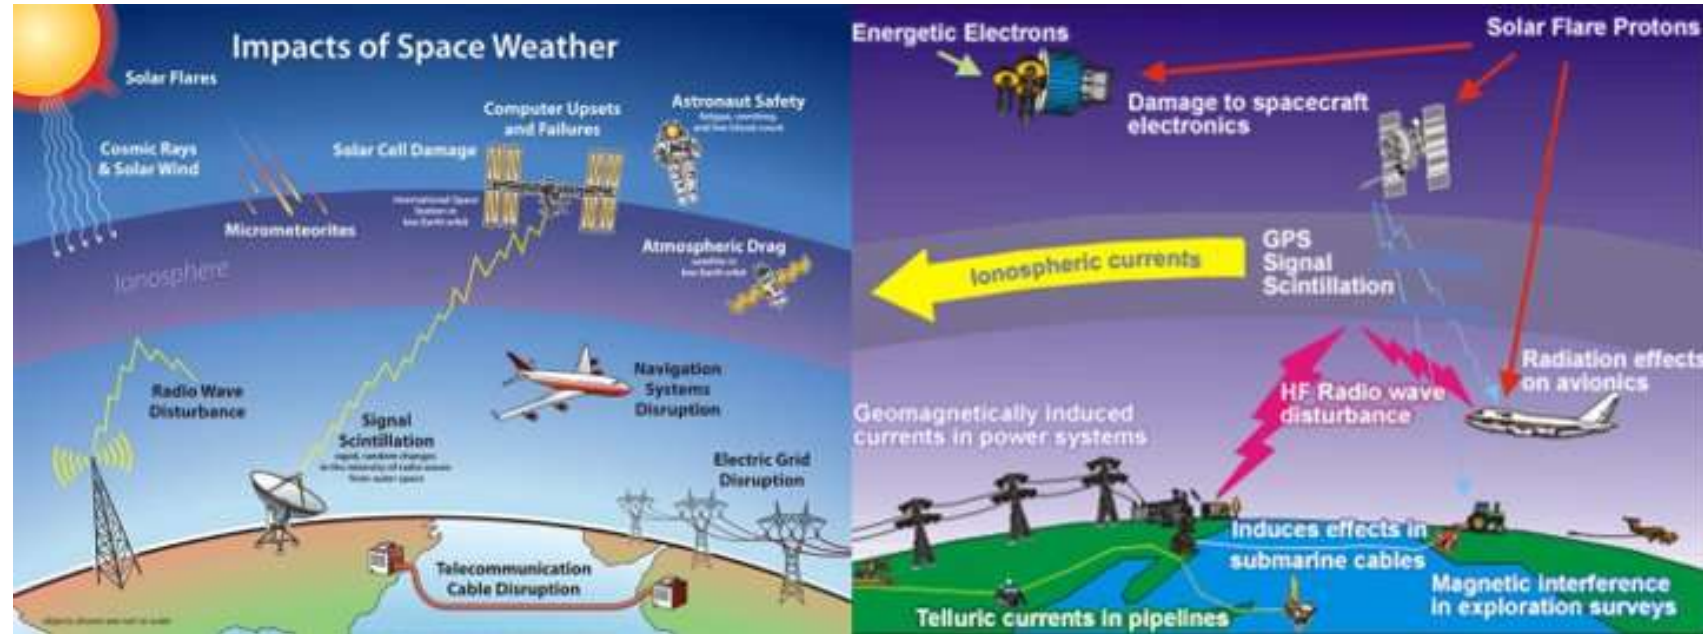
Impacts of Space Weather

Solar Flares

Cosmic Rays & Solar Wind

Solar Cell Damage

Computer Upsets and Failures

Astronaut Safety
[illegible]

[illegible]

Micrometeorites

Atmospheric Drag
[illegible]

Ionosphere

Radio Wave Disturbance

Signal Scintillation
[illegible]

Navigation Systems Disruption

Electric Grid Disruption

Telecommunication Cable Disruption

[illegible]

Energetic Electrons

Solar Flare Protons

Damage to spacecraft electronics

Ionospheric currents

GPS Signal Scintillation

Radiation effects on avionics

HF Radio wave disturbance

Geomagnetically induced currents in power systems

Induces effects in submarine cables

Magnetic interference in exploration surveys

Telluric currents in pipelines